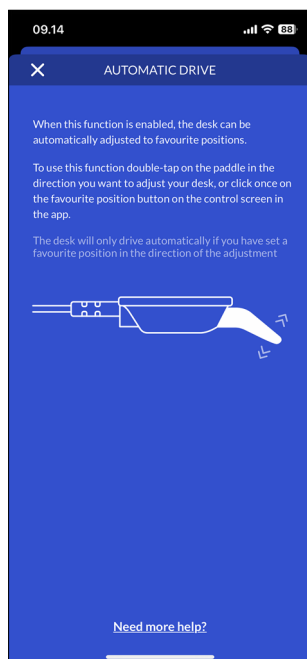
09.14

88

AUTOMATIC DRIVE

When this function is enabled, the desk can be automatically adjusted to favourite positions.

To use this function double-tap on the paddle in the direction you want to adjust your desk, or click once on the favourite position button on the control screen in the app.

The desk will only drive automatically if you have set a favourite position in the direction of the adjustment

Need more help?